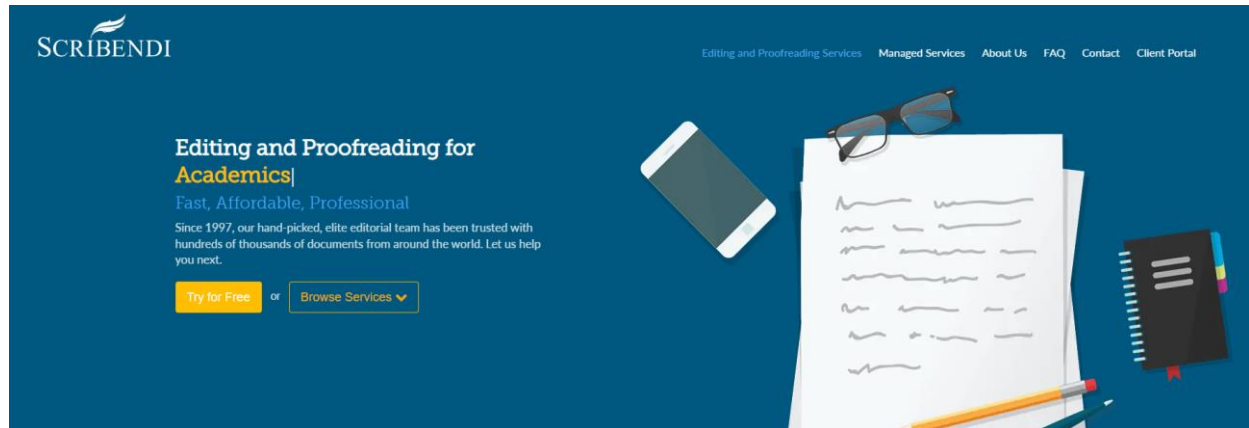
SCRIBENDI

Editing and Proofreading Services Managed Services About Us FAQ Contact Client Portal

Editing and Proofreading for Academics

Fast, Affordable, Professional

Since 1997, our hand-picked, elite editorial team has been trusted with hundreds of thousands of documents from around the world. Let us help you next.

Try for Free or Browse Services